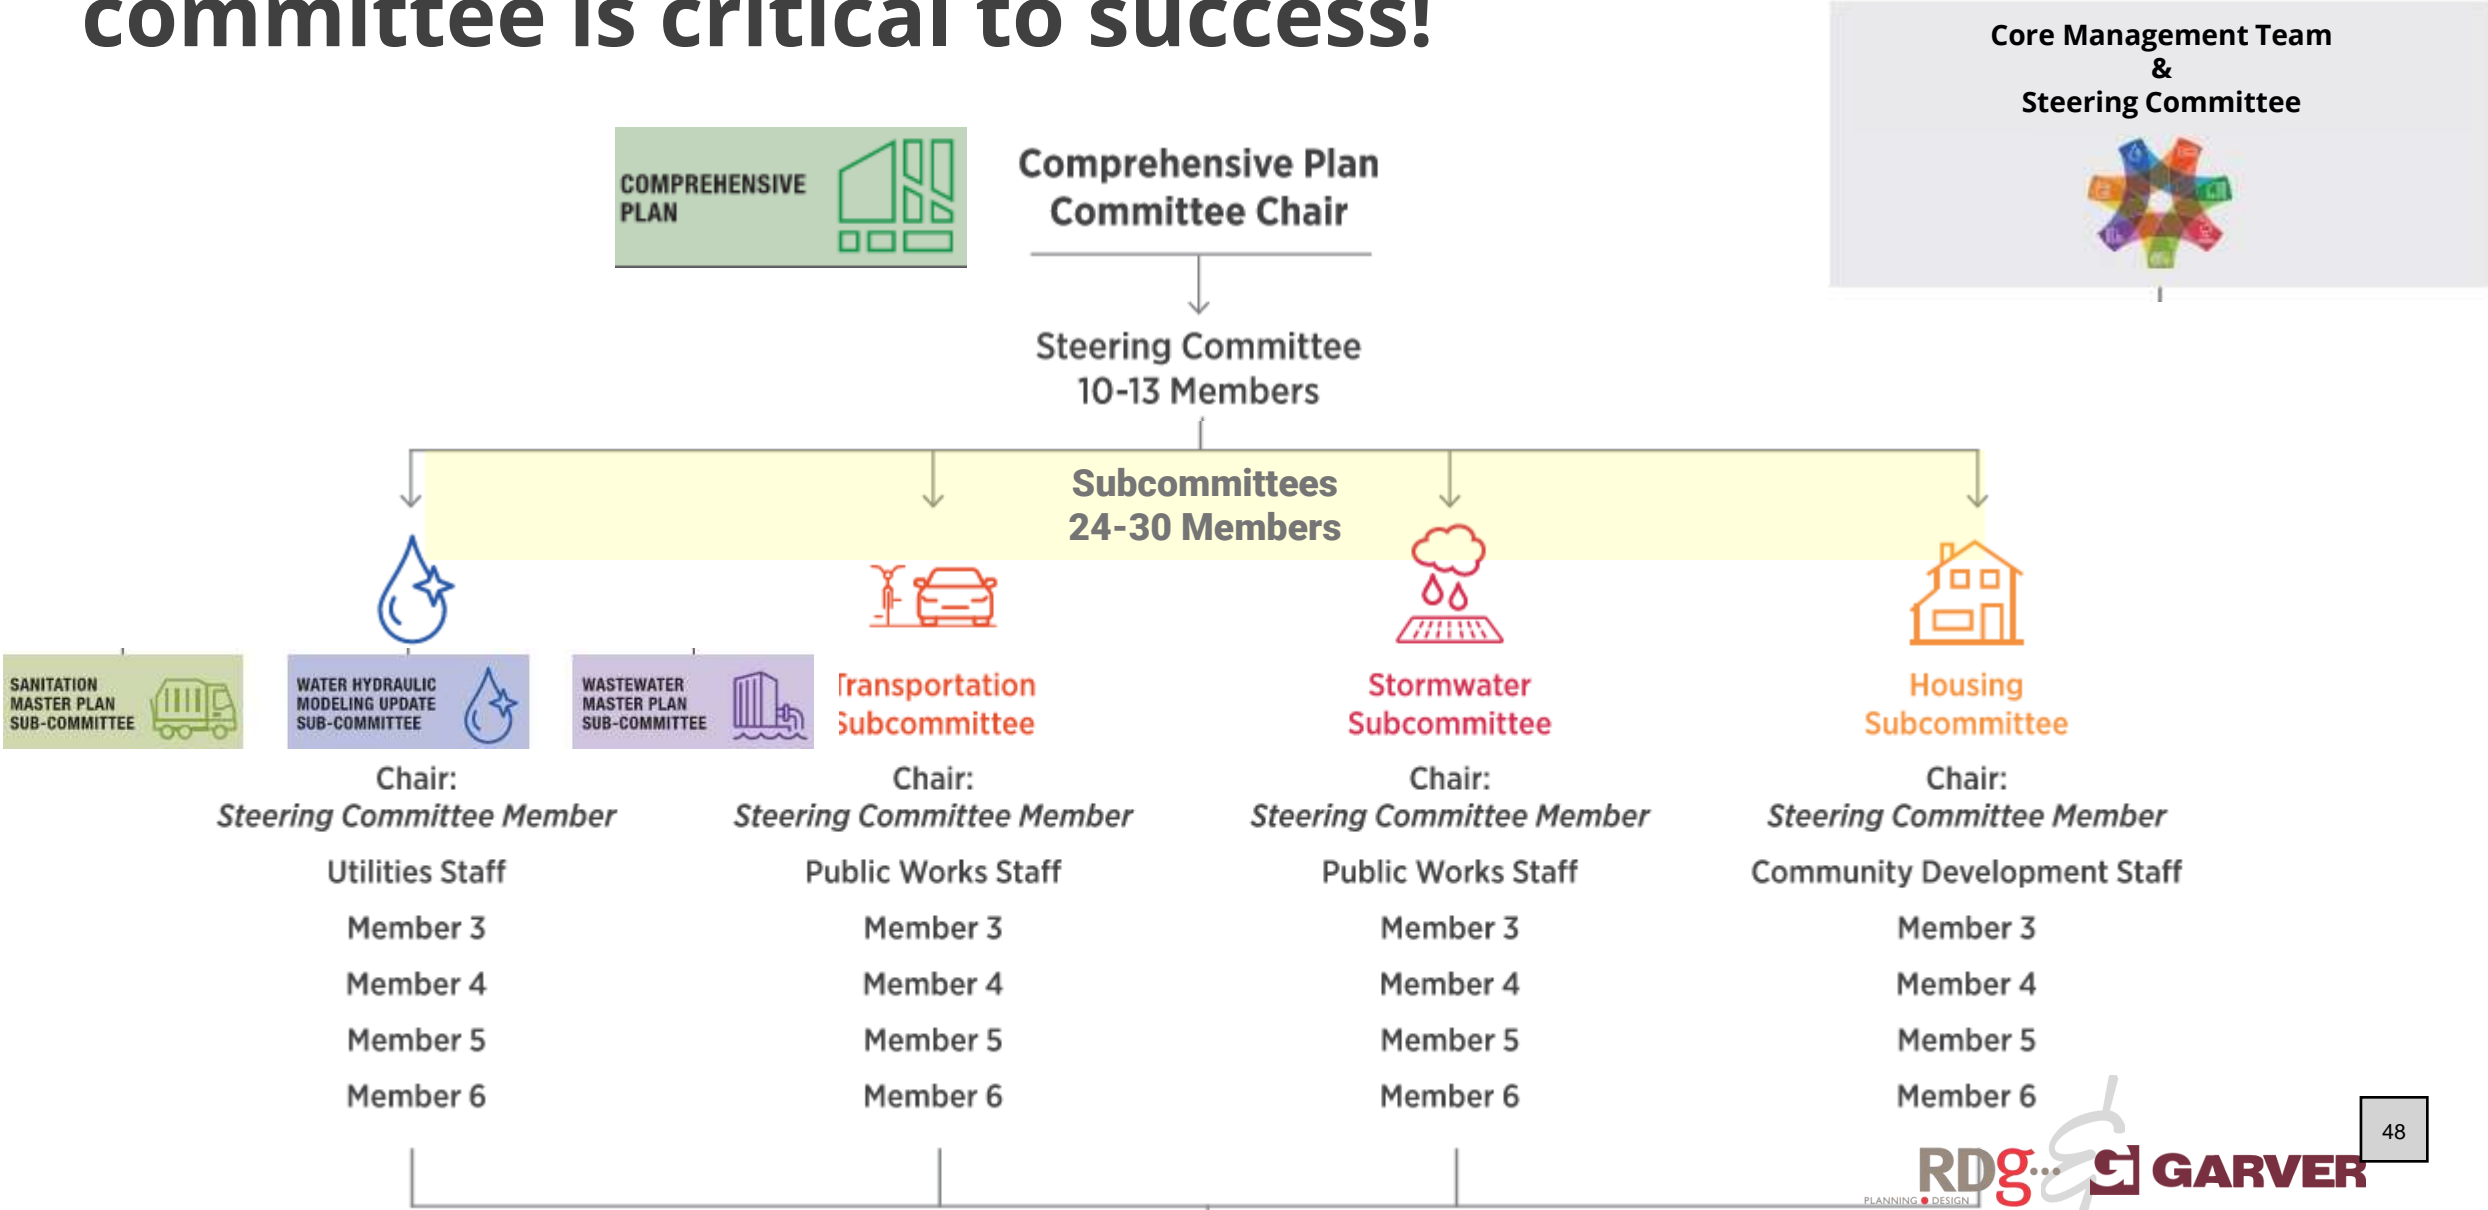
committee is critical to success!

Core Management Team
&
Steering Committee

COMPREHENSIVE PLAN

Comprehensive Plan Committee Chair

Steering Committee
10-13 Members

Subcommittees
24-30 Members

SANITATION MASTER PLAN SUB-COMMITTEE

WATER HYDRAULIC MODELING UPDATE SUB-COMMITTEE

WASTEWATER MASTER PLAN SUB-COMMITTEE

Chair:
Steering Committee Member
Utilities Staff
Member 3
Member 4
Member 5
Member 6

Transportation Subcommittee
Chair:
Steering Committee Member
Public Works Staff
Member 3
Member 4
Member 5
Member 6

Stormwater Subcommittee
Chair:
Steering Committee Member
Public Works Staff
Member 3
Member 4
Member 5
Member 6

Housing Subcommittee
Chair:
Steering Committee Member
Community Development Staff
Member 3
Member 4
Member 5
Member 6

RDG PLANNING DESIGN
GARVER
48